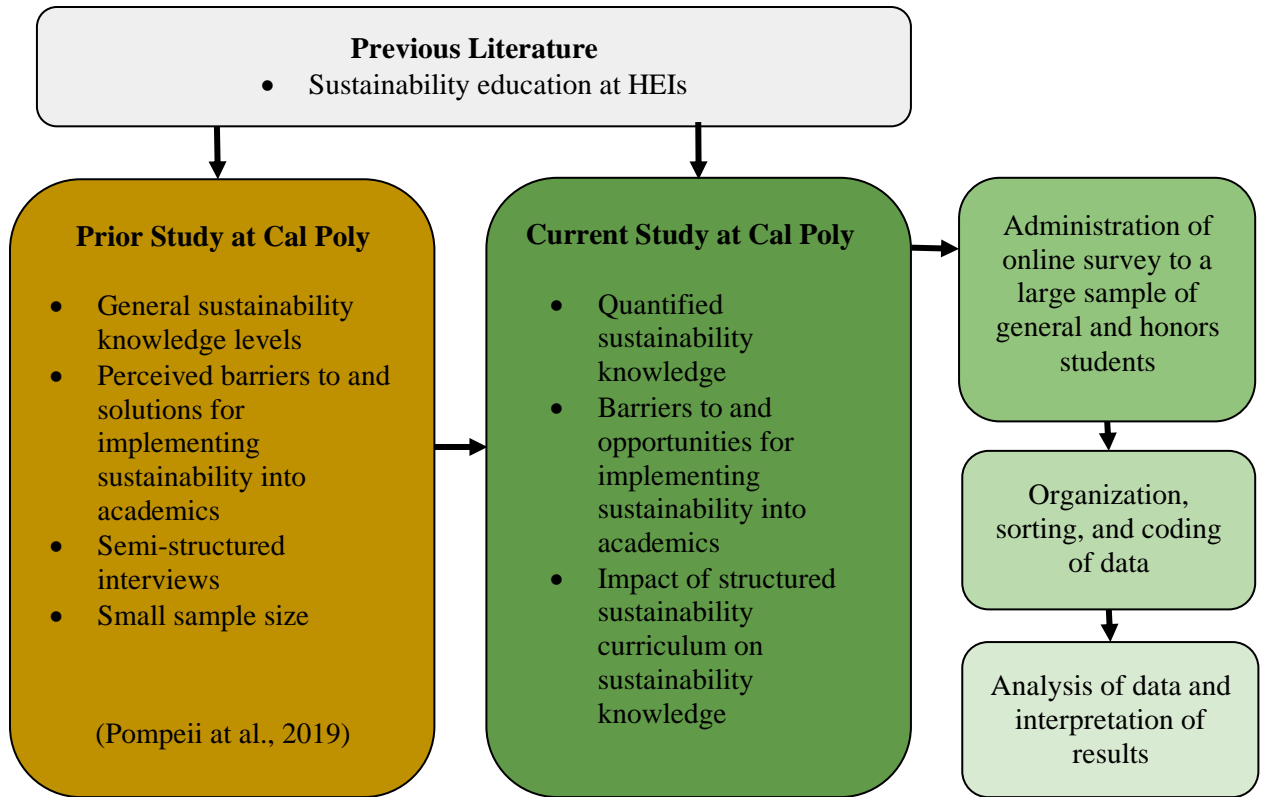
**Previous Literature**
- Sustainability education at HEIs

**Prior Study at Cal Poly**
- General sustainability knowledge levels
- Perceived barriers to and solutions for implementing sustainability into academics
- Semi-structured interviews
- Small sample size

(Pompeii at al., 2019)

**Current Study at Cal Poly**
- Quantified sustainability knowledge
- Barriers to and opportunities for implementing sustainability into academics
- Impact of structured sustainability curriculum on sustainability knowledge

Administration of online survey to a large sample of general and honors students

Organization, sorting, and coding of data

Analysis of data and interpretation of results